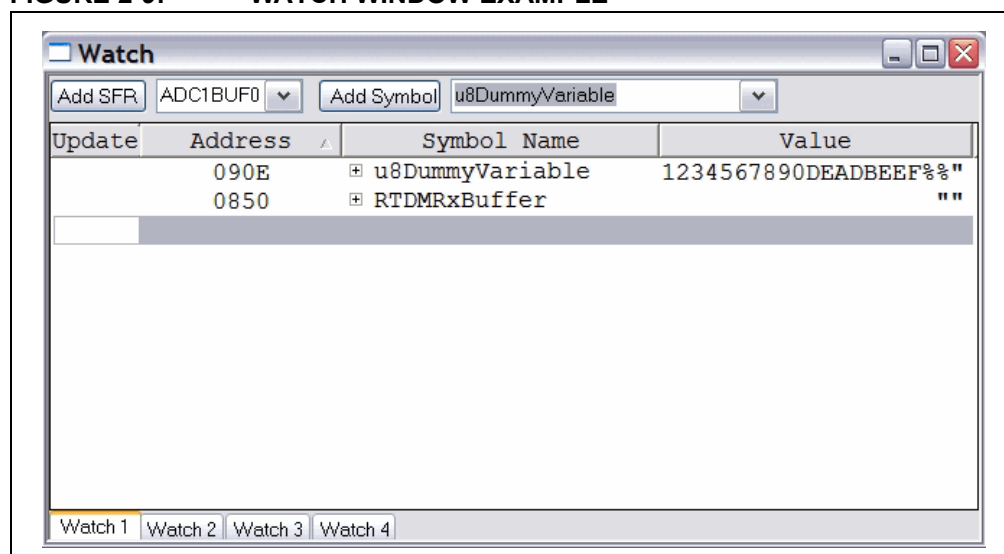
FIGURE 2-6: WATCH WINDOW EXAMPLE

Watch

Add SFR ADC1BUF0 Add Symbol u8DummyVariable

| Update | Address | Symbol Name | Value |
|---|---|---|---|
| | 090E | u8DummyVariable | 1234567890DEADBEEF%%" |
| | 0850 | RTDMRxBuffer | "" |

Watch 1 Watch 2 Watch 3 Watch 4